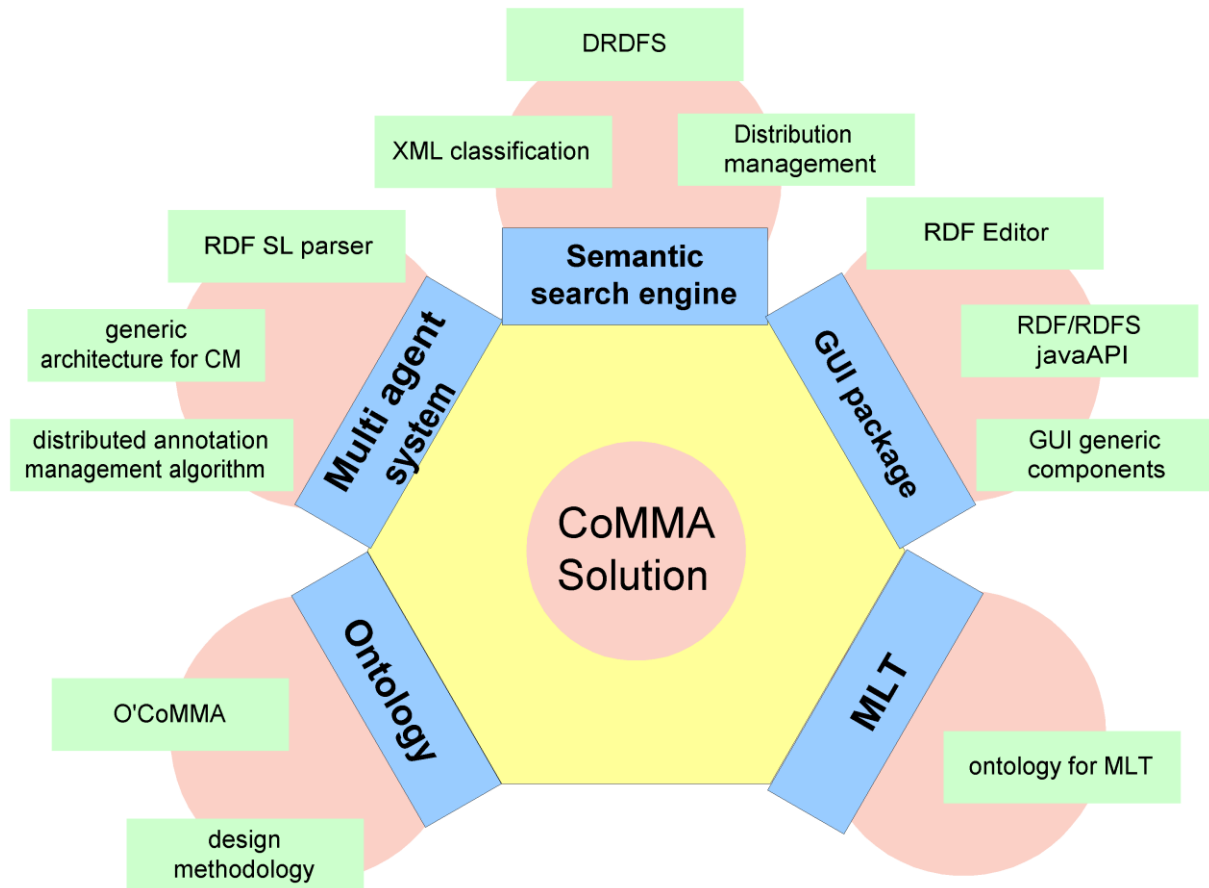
DRDFS

XML classification

Distribution management

Semantic search engine

RDF SL parser

generic architecture for CM

distributed annotation management algorithm

Multi agent system

RDF Editor

RDF/RDFS javaAPI

GUI generic components

GUI package

CoMMA Solution

Ontology

O'CoMMA

design methodology

MLT

ontology for MLT